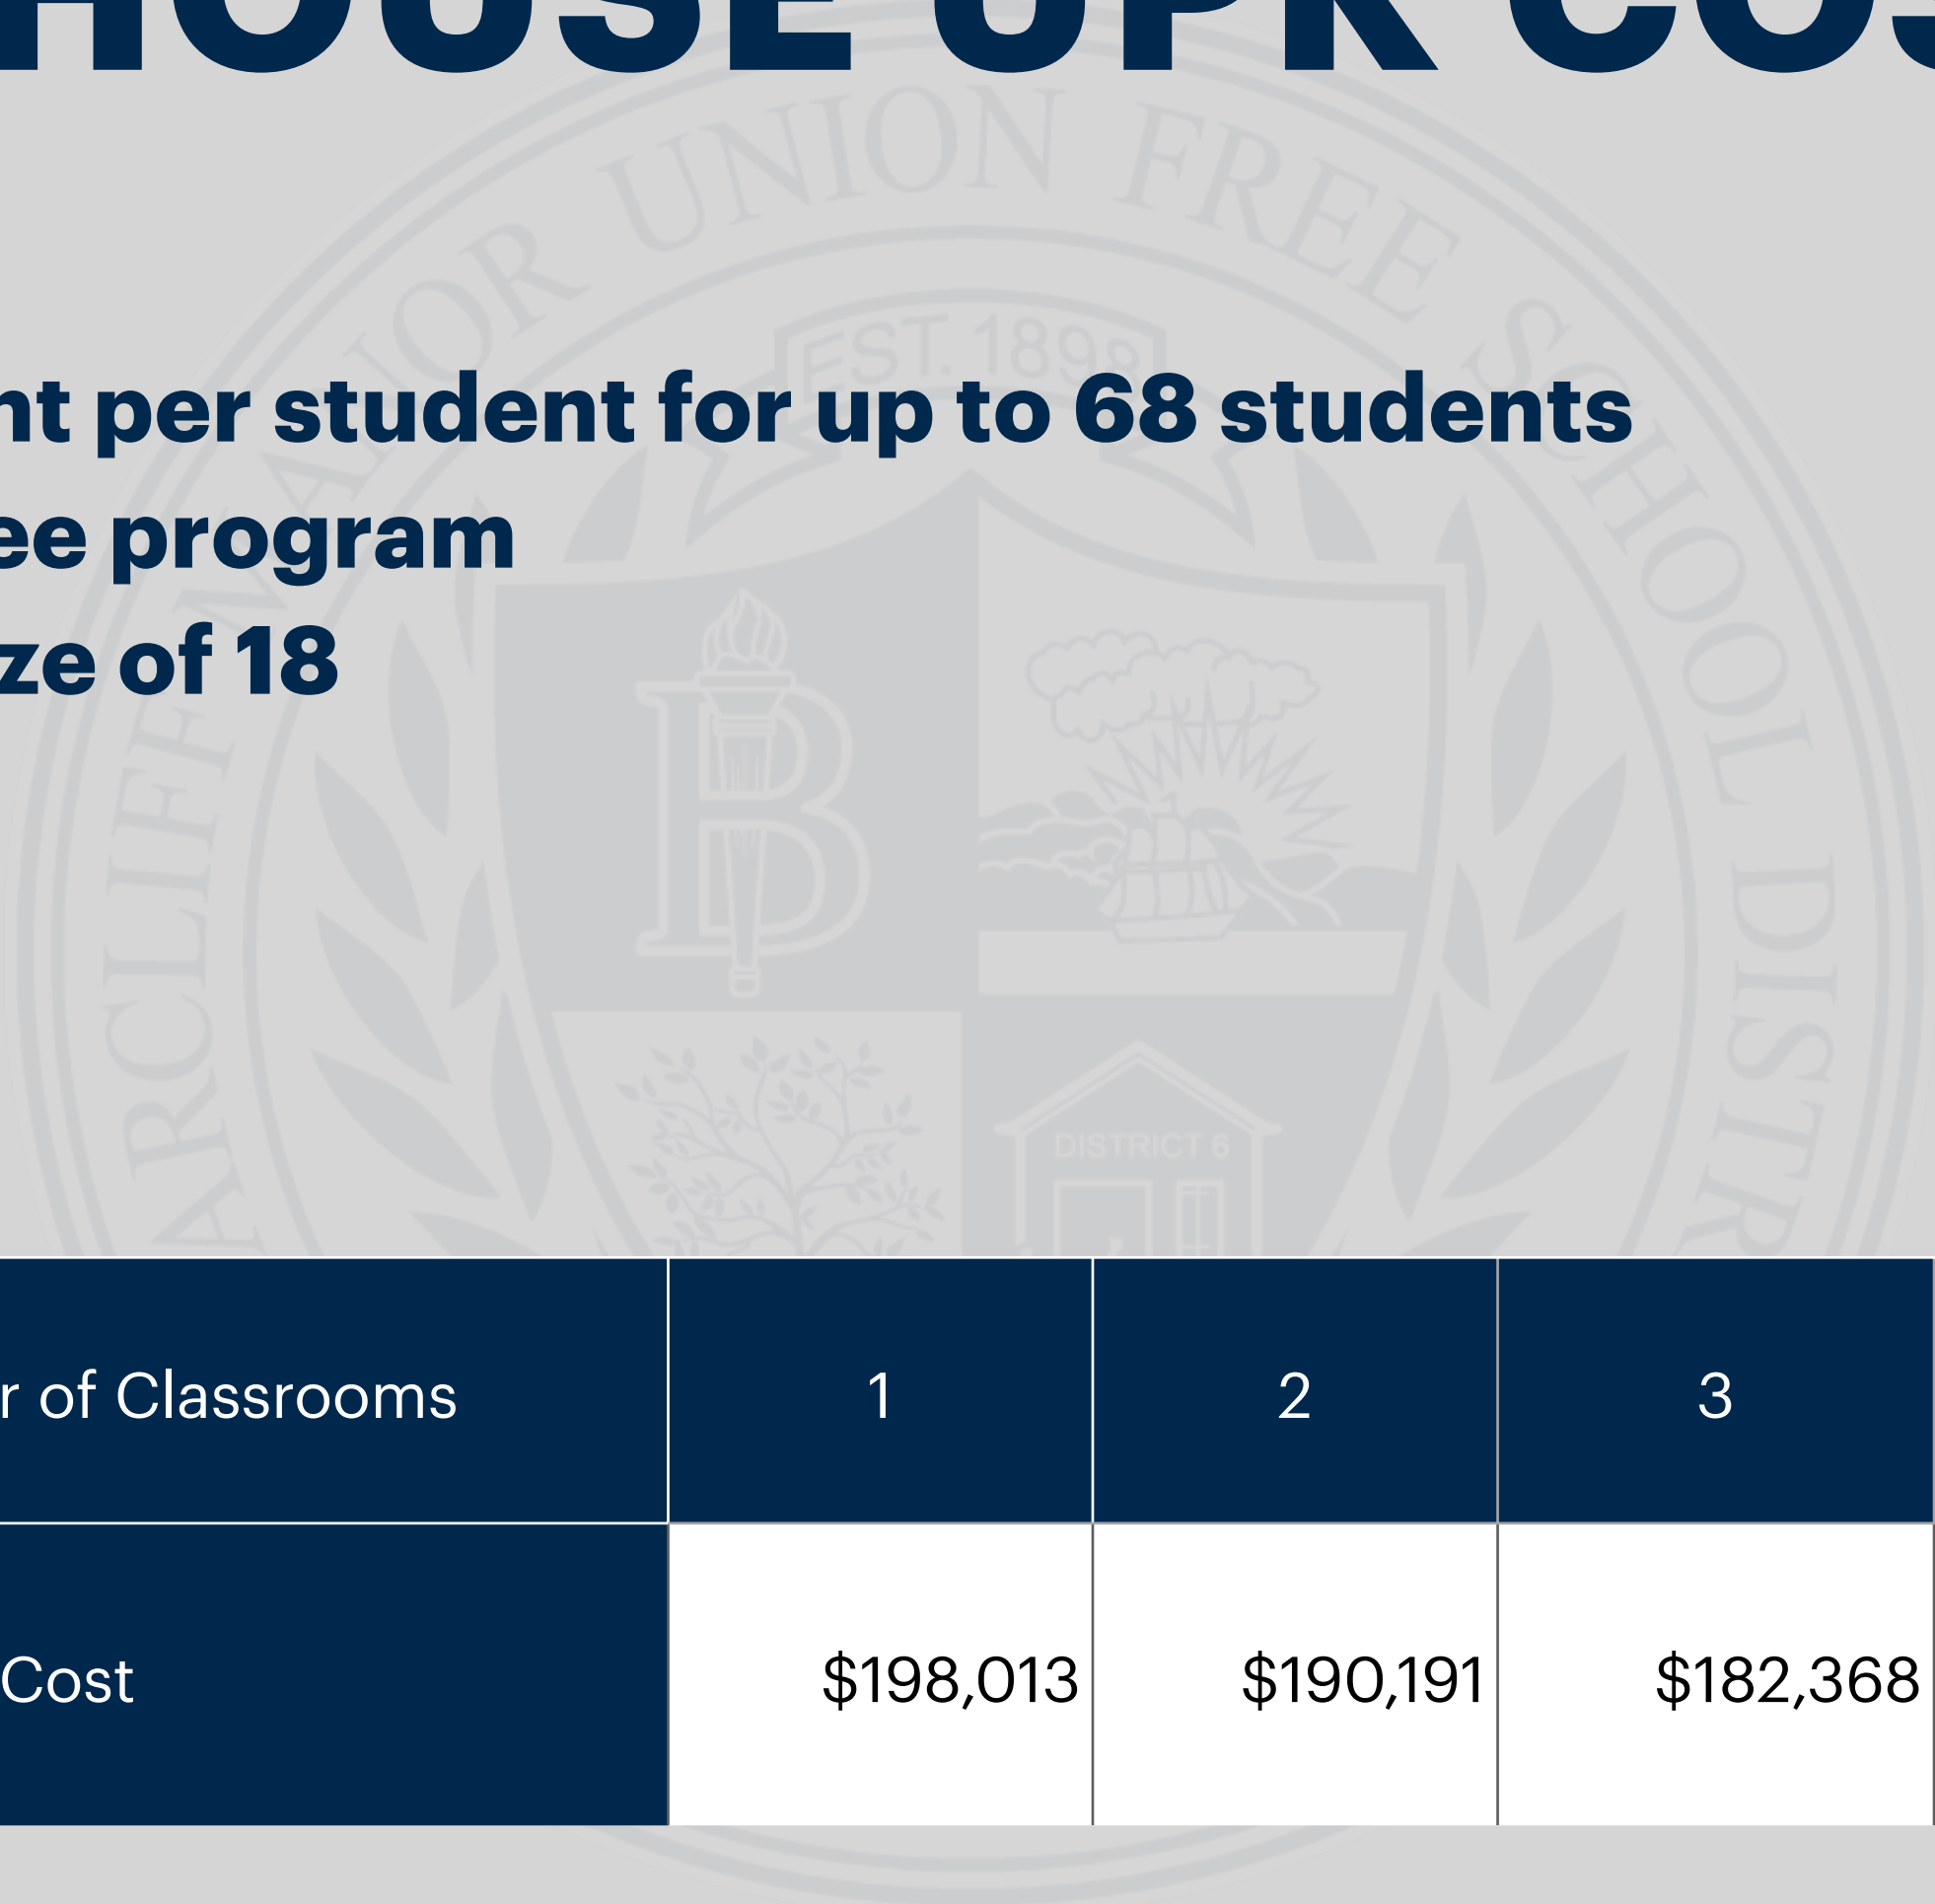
HOUSE UPK CO

nt per student for up to 68 students
ee program
ze of 18

ARCLIFF MANOR UNION FREE SCHOOL DISTR
EST. 1899
DISTRICT 6

| r of Classrooms | 1 | 2 | 3 |
|---|---|---|---|
| Cost | \$198,013 | \$190,191 | \$182,368 |